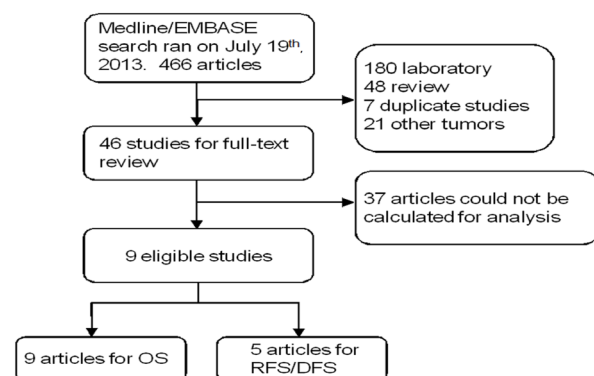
Medline/EMBASE search ran on July 19$^{th}$, 2013. 466 articles

180 laboratory
48 review
7 duplicate studies
21 other tumors

46 studies for full-text review

37 articles could not be calculated for analysis

9 eligible studies

9 articles for OS

5 articles for RFS/DFS